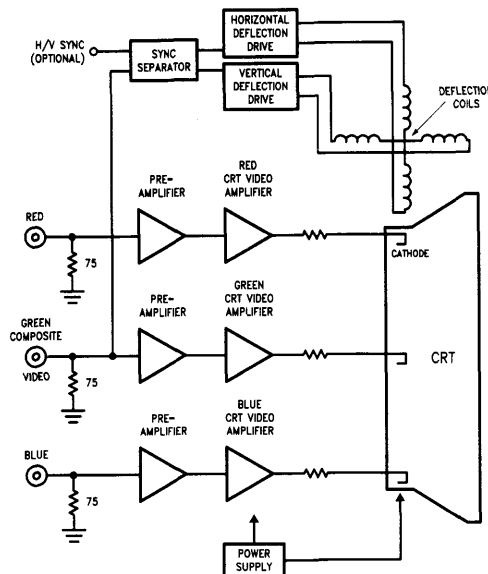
H/V SYNC (OPTIONAL)

SYNC SEPARATOR

HORIZONTAL DEFLECTION DRIVE

VERTICAL DEFLECTION DRIVE

DEFLECTION COILS

PRE-AMPLIFIER

RED CRT VIDEO AMPLIFIER

RED

75

CATHODE

PRE-AMPLIFIER

GREEN CRT VIDEO AMPLIFIER

GREEN COMPOSITE VIDEO

75

CRT

PRE-AMPLIFIER

BLUE CRT VIDEO AMPLIFIER

BLUE

75

POWER SUPPLY